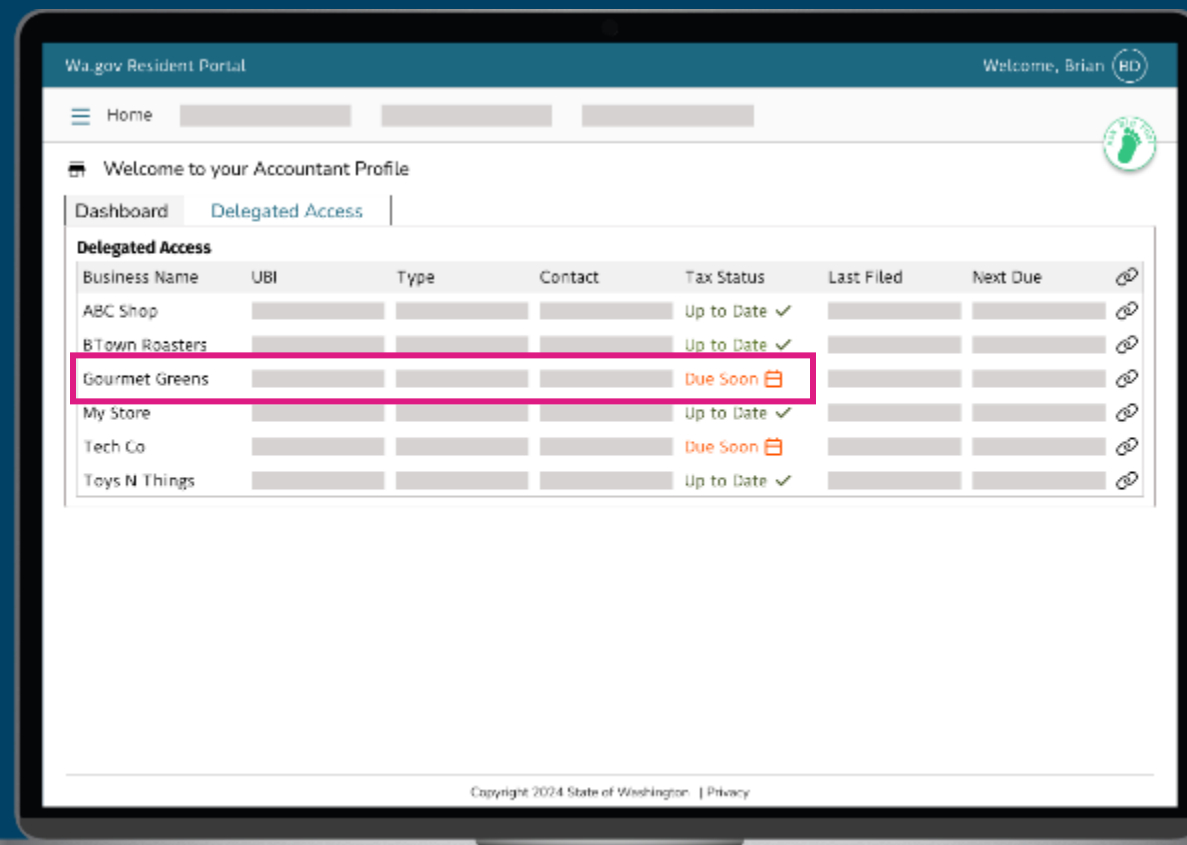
Wa.gov Resident Portal

Welcome, Brian BD

Home

Welcome to your Accountant Profile

Dashboard Delegated Access

Delegated Access

| Business Name | UBI | Type | Contact | Tax Status | Last Filed | Next Due |
|---|---|---|---|---|---|---|
| ABC Shop | | | | Up to Date | | |
| BTown Roasters | | | | Up to Date | | |
| Gourmet Greens | | | | Due Soon | | |
| My Store | | | | Up to Date | | |
| Tech Co | | | | Due Soon | | |
| Toys N Things | | | | Up to Date | | |

Copyright 2024 State of Washington | Privacy